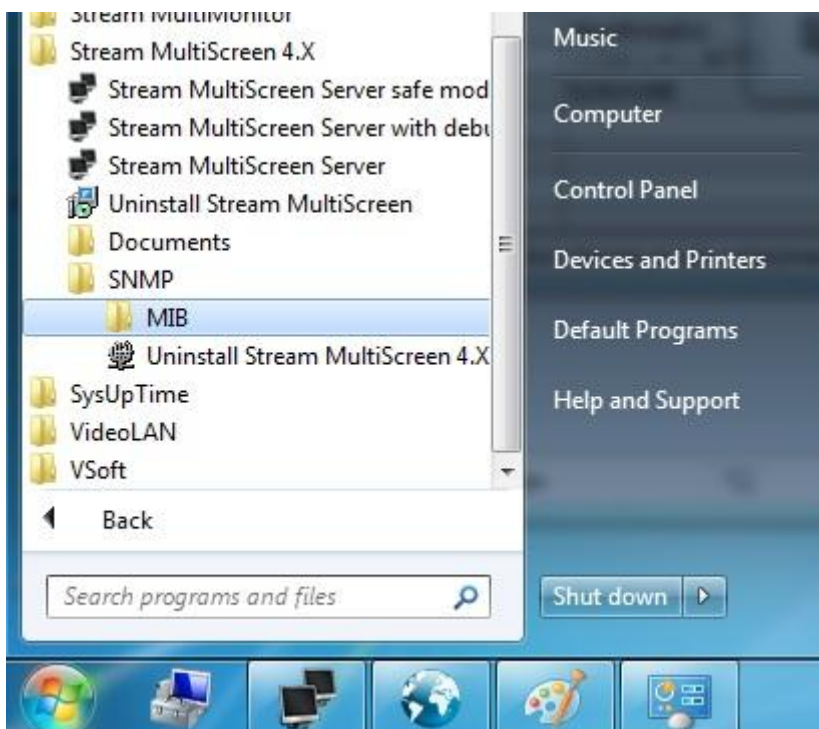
Stream MultiMonitor
Stream MultiScreen 4.X
Stream MultiScreen Server safe mod
Stream MultiScreen Server with debu
Stream MultiScreen Server
Uninstall Stream MultiScreen
Documents
SNMP
MIB
Uninstall Stream MultiScreen 4.X
SysUpTime
VideoLAN
VSoft
Back
Search programs and files

Music
Computer
Control Panel
Devices and Printers
Default Programs
Help and Support
Shut down